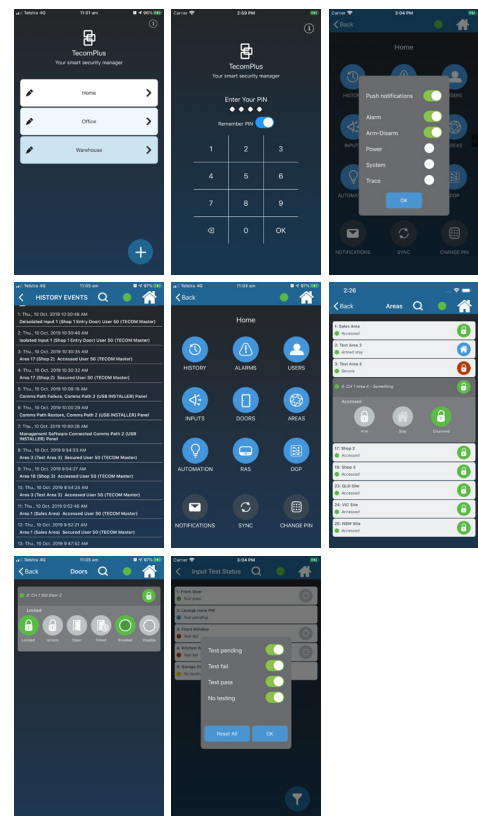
Telstra 4G 11:01 am 96%

TecomPlus
Your smart security manager

Home
Office
Warehouse

Carrier 2:59 PM

TecomPlus
Your smart security manager

Enter Your PIN
● ● ● ●
Remember PIN

1 2 3
4 5 6
7 8 9
0 OK

Carrier 5:04 PM
Back
Home
Push notifications
Alarm
Arm-Disarm
Power
System
Trace
OK
NOTIFICATIONS SYNC CHANGE PIN

HISTORY EVENTS
1: Thu., 10 Oct. 2019 10:00:48 AM
Deisolated Input 1 (Shop 1 Entry Door) User 50 (TECOM Master)
2: Thu., 10 Oct. 2019 10:00:40 AM
Isolated Input 1 (Shop 1 Entry Door) User 50 (TECOM Master)
3: Thu., 10 Oct. 2019 10:00:35 AM
Area 17 (Shop 2) Accessed User 50 (TECOM Master)
4: Thu., 10 Oct. 2019 10:00:32 AM
Area 17 (Shop 2) Secured User 50 (TECOM Master)
5: Thu., 10 Oct. 2019 10:00:18 AM
Comms Path Failure, Comms Path 2 (USB INSTALLER) Panel
6: Thu., 10 Oct. 2019 10:00:29 AM
Comms Path Restore, Comms Path 2 (USB INSTALLER) Panel
7: Thu., 10 Oct. 2019 10:00:28 AM
Management Software Connected Comms Path 2 (USB INSTALLER) Panel
8: Thu., 10 Oct. 2019 9:54:33 AM
Area 18 (Shop 3) Secured User 50 (TECOM Master)
9: Thu., 10 Oct. 2019 9:54:27 AM
Area 18 (Shop 3) Accessed User 50 (TECOM Master)
10: Thu., 10 Oct. 2019 9:54:24 AM
Area 3 (Test Area 3) Accessed User 50 (TECOM Master)
11: Thu., 10 Oct. 2019 9:52:46 AM
Area 1 (Sales Area) Accessed User 50 (TECOM Master)
12: Thu., 10 Oct. 2019 9:52:21 AM
Area 1 (Sales Area) Secured User 50 (TECOM Master)
13: Thu., 10 Oct. 2019 9:47:52 AM

Telstra 4G 11:03 am
Back
Home
HISTORY ALARMS USERS
INPUTS DOORS AREAS
AUTOMATION RAS DGP
NOTIFICATIONS SYNC CHANGE PIN

2:26
Back Areas
1: Sales Area
Accessed
2: Test Area 3
Armed stay
3: Test Area 3
Secure
4: CH 1 Area 4 - Something
Accessed
Arm Stay Disarmed
17: Shop 2
Accessed
18: Shop 3
Accessed
23: QLD Site
Accessed
24: VIC Site
Accessed
25: NSW Site
Accessed

Telstra 4G 11:05 am 97%
Back Doors
4: CH 1 Bet Door 2
Locked
Locked Unlock Open Timed Enabled Disable

Carrier 5:04 PM
Input Test Status
1: Front Door
Test pass
2: Lounge room PIR
Test pending
3: Front Window
Test fail
4: Kitchen W
Test fail
5: Garage
No testing
Test pending
Test fail
Test pass
No testing
Reset All OK